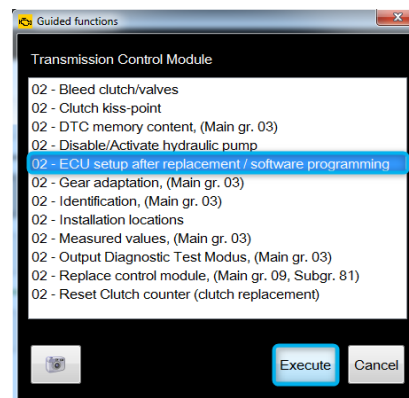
Guided functions

Transmission Control Module

02 - Bleed clutch/valves
02 - Clutch kiss-point
02 - DTC memory content, (Main gr. 03)
02 - Disable/Activate hydraulic pump
02 - ECU setup after replacement / software programming
02 - Gear adaptation, (Main gr. 03)
02 - Identification, (Main gr. 03)
02 - Installation locations
02 - Measured values, (Main gr. 03)
02 - Output Diagnostic Test Modus, (Main gr. 03)
02 - Replace control module, (Main gr. 09, Subgr. 81)
02 - Reset Clutch counter (clutch replacement)

Execute
Cancel